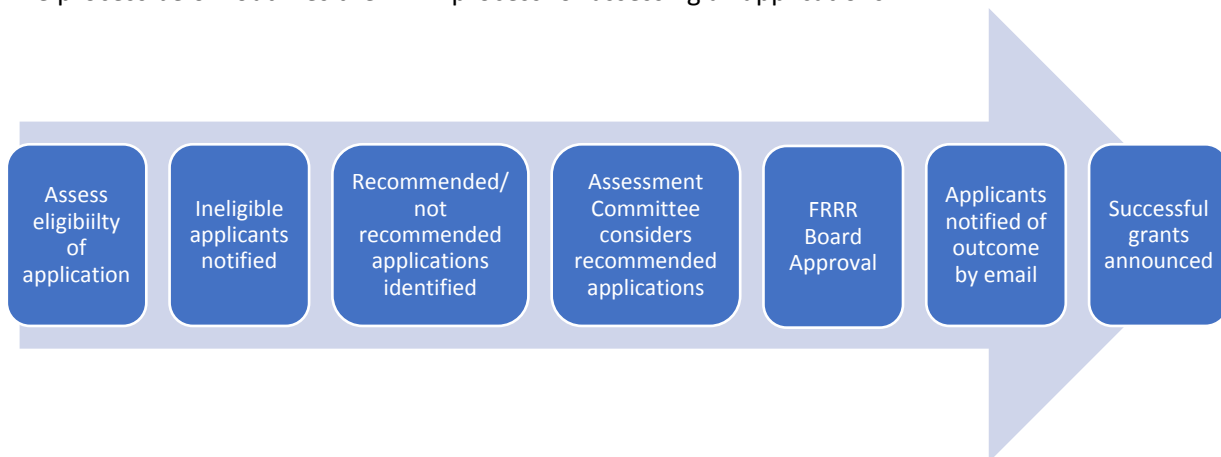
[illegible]

Assess eligibiilty of application

Ineligible applicants notified

Recommended/ not recommended applications identified

Assessment Committee considers recommended applications

FRRR Board Approval

Applicants notified of outcome by email

Successful grants announced